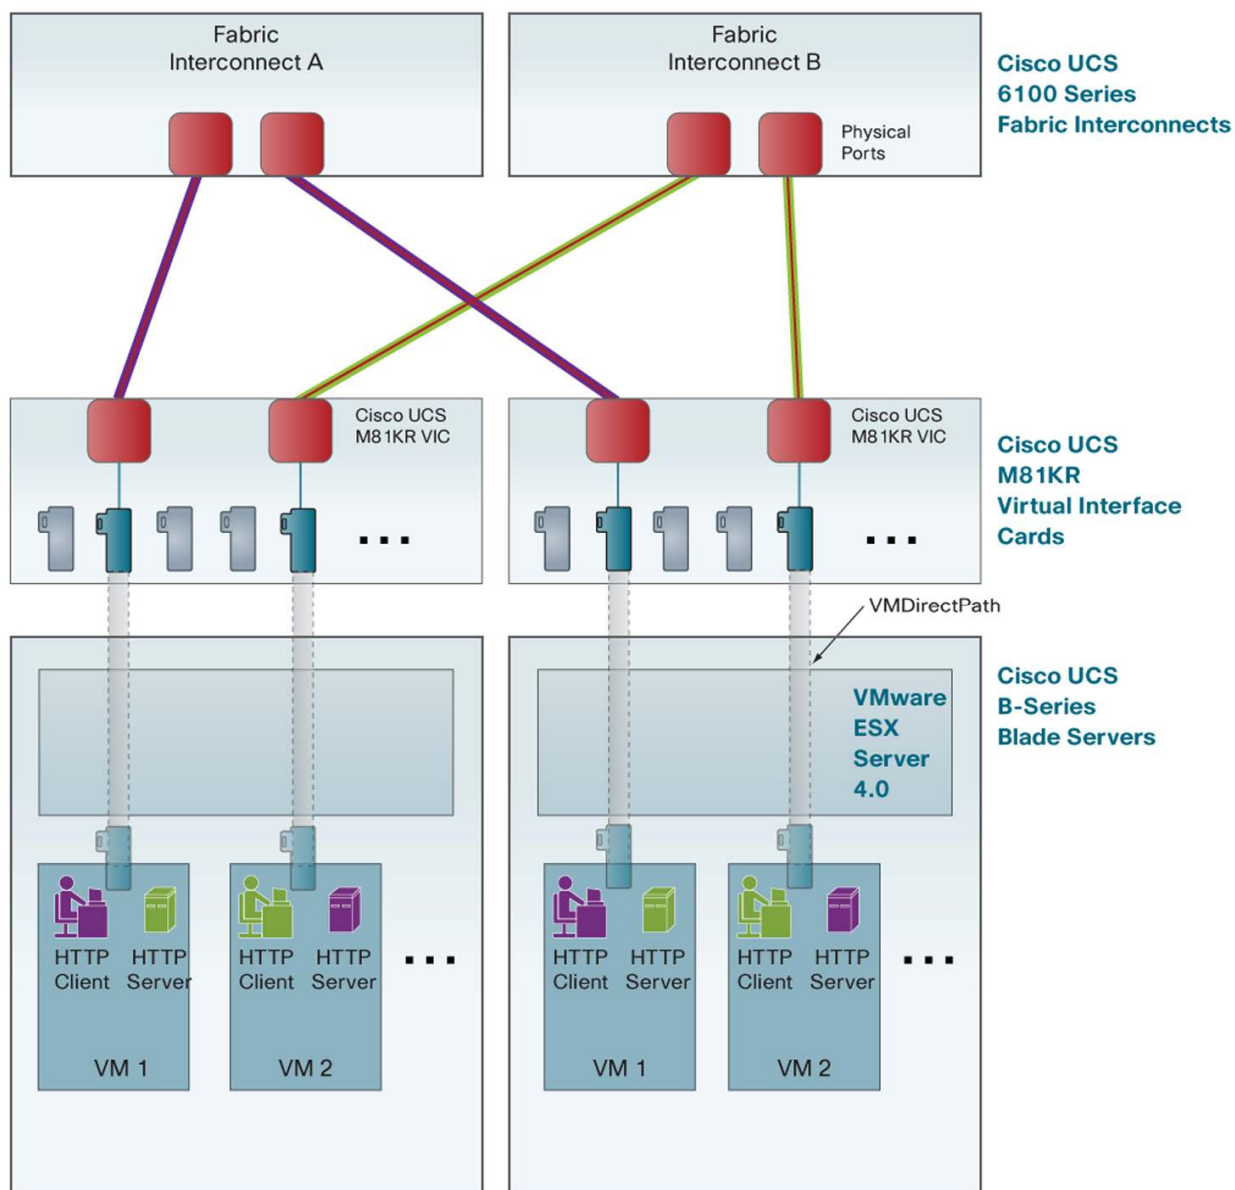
Fabric Interconnect A

Fabric Interconnect B

Physical Ports

Cisco UCS 6100 Series Fabric Interconnects

Cisco UCS M81KR VIC

Cisco UCS M81KR VIC

...

...

Cisco UCS M81KR Virtual Interface Cards

VMDirectPath

Cisco UCS B-Series Blade Servers

VMware ESX Server 4.0

HTTP Client

HTTP Server

VM 1

HTTP Client

HTTP Server

VM 2

...

HTTP Client

HTTP Server

VM 1

HTTP Client

HTTP Server

VM 2

...